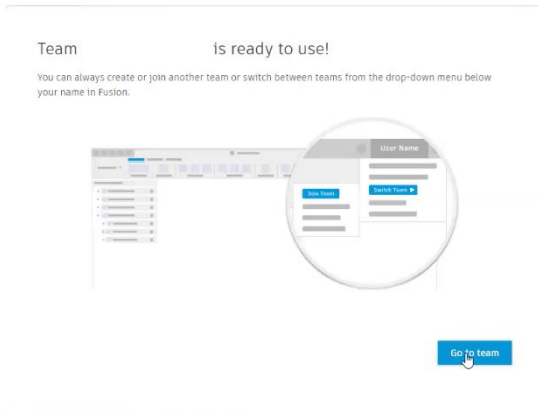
Team                              is ready to use!

You can always create or join another team or switch between teams from the drop-down menu below your name in Fusion.

User Name

Join Team

Switch Team ▶

Go to team